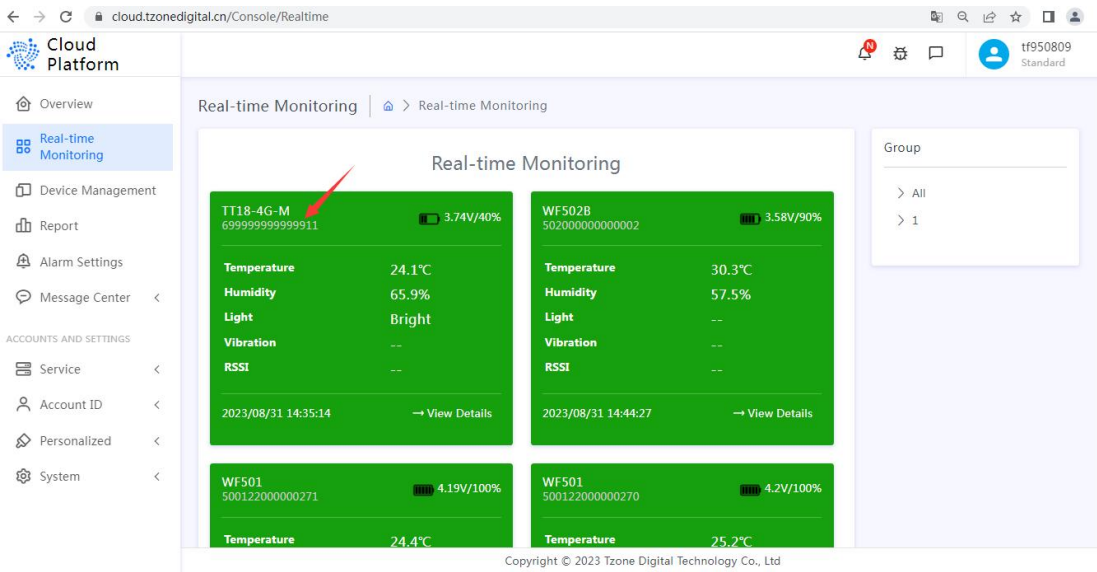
cloud.tzonedigital.cn/Console/Realtime

Cloud Platform

N

tf950809
Standard

Overview
Real-time Monitoring
Device Management
Report
Alarm Settings
Message Center

ACCOUNTS AND SETTINGS
Service
Account ID
Personalized
System

Real-time Monitoring | Real-time Monitoring

Real-time Monitoring

TT18-4G-M
699999999999911
3.74V/40%
Temperature 24.1℃
Humidity 65.9%
Light Bright
Vibration --
RSSI --
2023/08/31 14:35:14 → View Details

WF502B
502000000000002
3.58V/90%
Temperature 30.3℃
Humidity 57.5%
Light --
Vibration --
RSSI --
2023/08/31 14:44:27 → View Details

WF501
500122000000271
4.19V/100%
Temperature 24.4℃

WF501
500122000000270
4.2V/100%
Temperature 25.2℃

Group
> All
> 1

Copyright © 2023 Tzone Digital Technology Co., Ltd